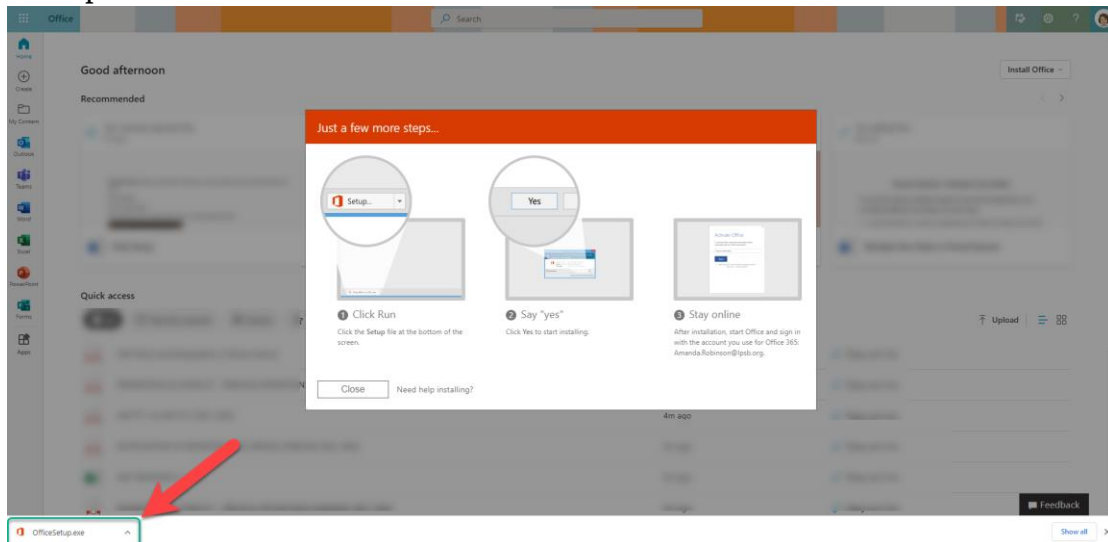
Office

Search

Home

Create

My Content

Outlook

Teams

Word

Excel

PowerPoint

Forms

Apps

Good afternoon

Install Office

Recommended

Quick access

Upload

Just a few more steps...

Setup...

Yes

1 Click Run

Click the Setup file at the bottom of the screen.

2 Say "yes"

Click Yes to start installing.

3 Stay online

After installation, start Office and sign in with the account you use for Office 365: Amanda.Robinson@lpsb.org.

Close

Need help installing?

4m ago

Feedback

OfficeSetup.exe

Show all